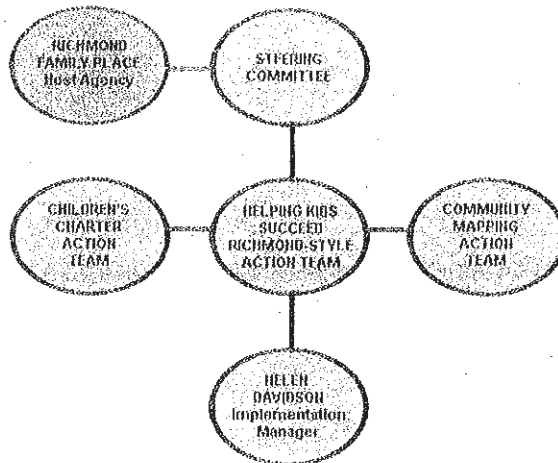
RICHMOND FAMILY PLACE Host Agency

STEERING COMMITTEE

CHILDREN'S CHARTER ACTION TEAM

HELPING KIDS SUCCEED RICHMOND STYLE ACTION TEAM

COMMUNITY MAPPING ACTION TEAM

HELEN DAVIDSON Implementation Manager